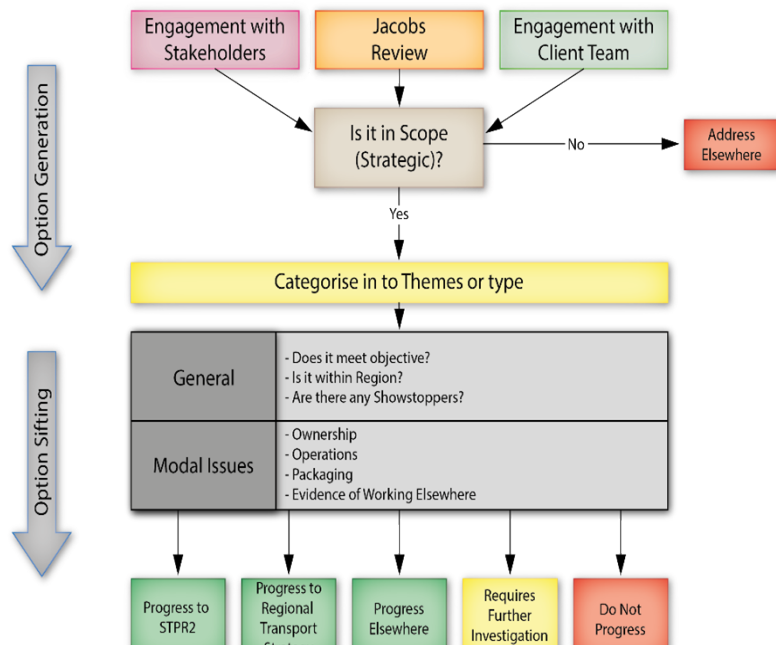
Option Generation

Engagement with Stakeholders

Jacobs Review

Engagement with Client Team

Is it in Scope (Strategic)?

No

Address Elsewhere

Yes

Categorise in to Themes or type

Option Sifting

| General | - Does it meet objective?<br>- Is it within Region?<br>- Are there any Showstoppers? |
|---|---|
| Modal Issues | - Ownership<br>- Operations<br>- Packaging<br>- Evidence of Working Elsewhere |

Progress to STPR2

Progress to Regional Transport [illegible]

Progress Elsewhere

Requires Further Investigation

Do Not Progress